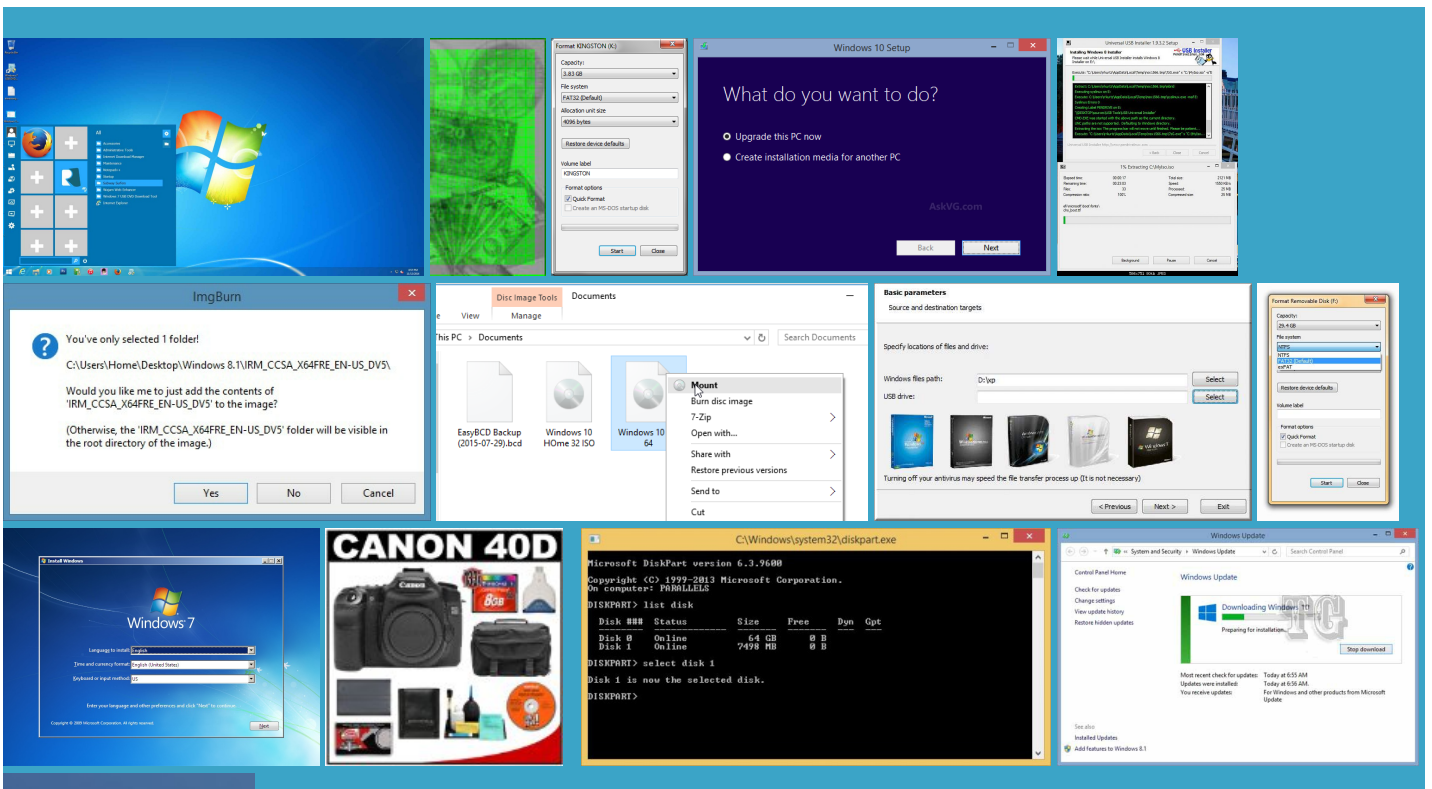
Format KINGSTON (K:)
Capacity:
3.83 GB
File system
FAT32 (Default)
Allocation unit size
4096 bytes
Restore device defaults
Volume label
KINGSTON
Format options
Quick Format
Create an MS-DOS startup disk
Start
Close

Windows 10 Setup
What do you want to do?
Upgrade this PC now
Create installation media for another PC
AskVG.com
Back
Next

Universal USB Installer
Installing Windows 8 Installer
USB Installer
Back
Cancel
1% Extracting C:\Mylso.iso
Background
Pause
Cancel

ImgBurn
You've only selected 1 folder!
C:\Users\Home\Desktop\Windows 8.1\IRM_CCSA_X64FRE_EN-US_DV5\
Would you like me to just add the contents of 'IRM_CCSA_X64FRE_EN-US_DV5' to the image?
(Otherwise, the 'IRM_CCSA_X64FRE_EN-US_DV5' folder will be visible in the root directory of the image.)
Yes
No
Cancel

Disc Image Tools
Documents
View
Manage
This PC > Documents
Search Documents
EasyBCD Backup (2015-07-29).bcd
Windows 10 HOme 32 ISO
Windows 10 64
Mount
Burn disc image
7-Zip
Open with...
Share with
Restore previous versions
Send to
Cut

Basic parameters
Source and destination targets
Specify locations of files and drive:
Windows files path:
D:\xp
Select
USB drive:
Select
Turning off your antivirus may speed the file transfer process up (It is not necessary)
< Previous
Next >
Exit

Format Removable Disk (F:)
Capacity:
29.4 GB
File system
NTFS
NTFS
FAT32 (Default)
exFAT
Restore device defaults
Volume label
Format options
Quick Format
Create an MS-DOS startup disk
Start
Close

Install Windows
Windows 7
Language to install: English
Time and currency format: English (United States)
Keyboard or input method: US
Enter your language and other preferences and click "Next" to continue.
Copyright © 2009 Microsoft Corporation. All rights reserved.
Next

CANON 40D
8GB

C:\Windows\system32\diskpart.exe
Microsoft DiskPart version 6.3.9600
Copyright (C) 1999-2013 Microsoft Corporation.
On computer: PARALLELS
DISKPART> list disk
Disk ### Status Size Free Dyn Gpt
Disk 0 Online 64 GB 0 B
Disk 1 Online 7498 MB 0 B
DISKPART> select disk 1
Disk 1 is now the selected disk.
DISKPART>

Windows Update
System and Security > Windows Update
Search Control Panel
Control Panel Home
Check for updates
Change settings
View update history
Restore hidden updates
Windows Update
Downloading Windows 10
Preparing for installation...
Stop download
Most recent check for updates: Today at 6:55 AM
Updates were installed: Today at 6:36 AM.
You receive updates: For Windows and other products from Microsoft Update
See also
Installed Updates
Add features to Windows 8.1